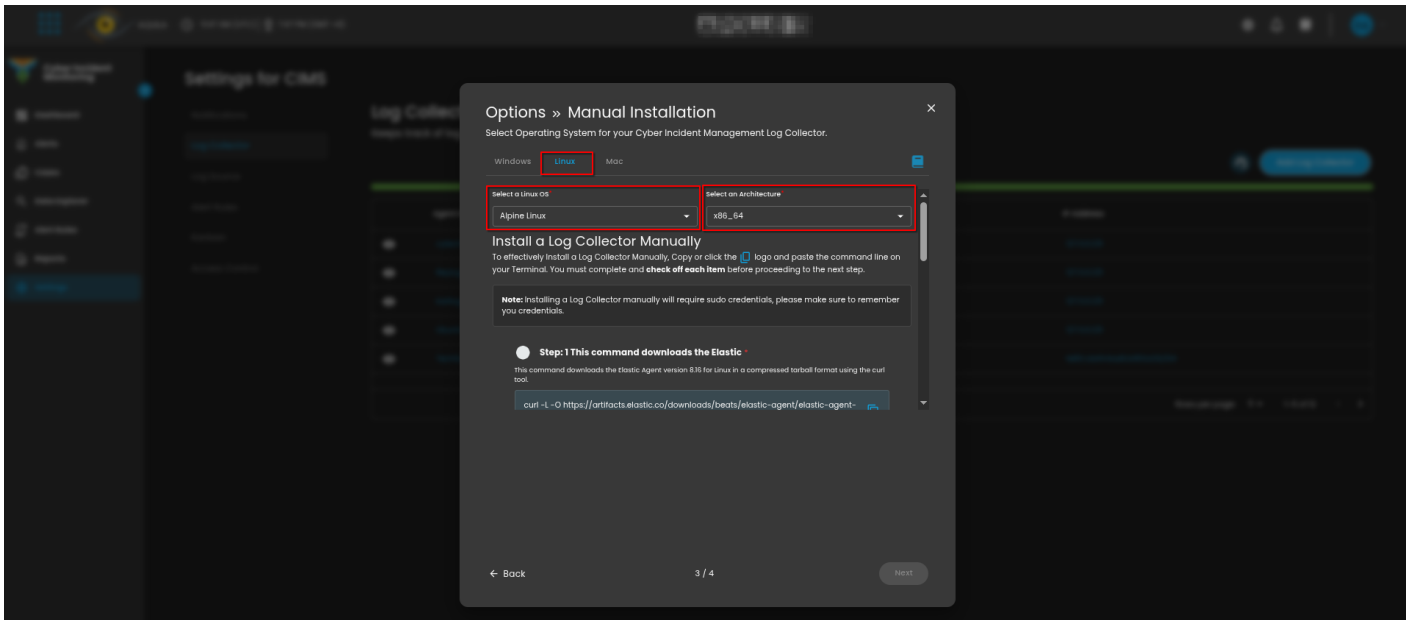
Settings for CIMS

Log Collec

Options » Manual Installation
Select Operating System for your Cyber Incident Management Log Collector.

Windows Linux Mac

Select a Linux OS
Alpine Linux

Select an Architecture
x86_64

Install a Log Collector Manually
To effectively Install a Log Collector Manually, Copy or click the logo and paste the command line on your Terminal. You must complete and **check off each item** before proceeding to the next step.

**Note:** Installing a Log Collector manually will require sudo credentials, please make sure to remember you credentials.

**Step: 1 This command downloads the Elastic** *

This command downloads the Elastic Agent version 8.16 for Linux in a compressed tarball format using the curl tool.

curl -L -O https://artifacts.elastic.co/downloads/beats/elastic-agent/elastic-agent-

← Back 3 / 4 Next